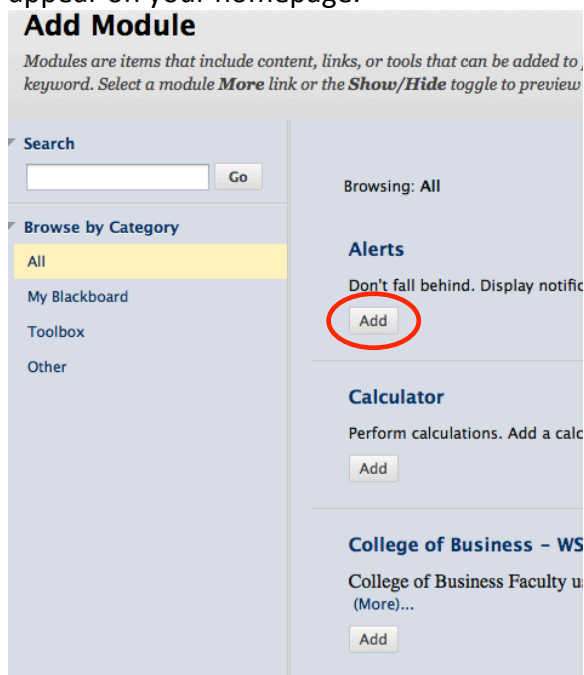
appear on your homepage.

Add Module

Modules are items that include content, links, or tools that can be added to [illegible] keyword. Select a module More link or the Show/Hide toggle to preview

Search

Go

Browse by Category

All

My Blackboard

Toolbox

Other

Browsing: All

Alerts

Don't fall behind. Display notific

Add

Calculator

Perform calculations. Add a calc

Add

College of Business – WS

College of Business Faculty u

(More)...

Add